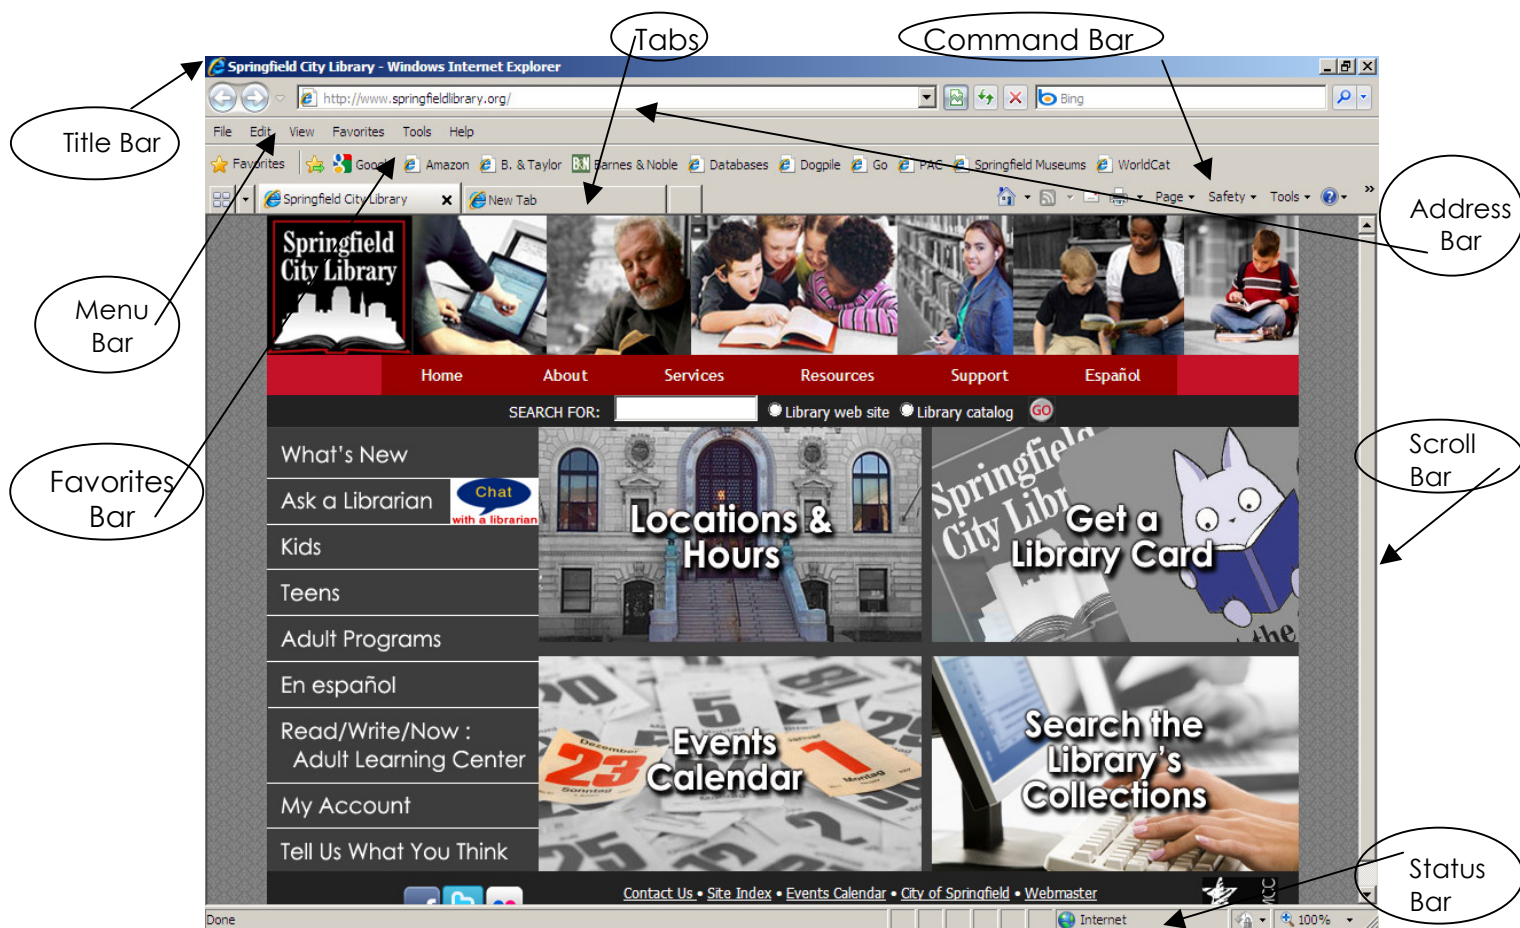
Tabs

Command Bar

Springfield City Library - Windows Internet Explorer

Title Bar

http://www.springfieldlibrary.org/

Bing

File Edit View Favorites Tools Help

Favorites Google Amazon B. & Taylor Barnes & Noble Databases Dogpile Go PAC Springfield Museums WorldCat

Springfield City Library New Tab

Page Safety Tools

Address Bar

Menu Bar

Springfield City Library

Home About Services Resources Support Español

SEARCH FOR: Library web site Library catalog GO

Favorites Bar

Scroll Bar

What's New

Ask a Librarian Chat with a librarian

Kids

Teens

Adult Programs

En español

Read/Write/Now : Adult Learning Center

My Account

Tell Us What You Think

Locations & Hours

Springfield City Library

Get a Library Card

Events Calendar

Search the Library's Collections

Contact Us • Site Index • Events Calendar • City of Springfield • Webmaster

Status Bar

Done Internet 100%